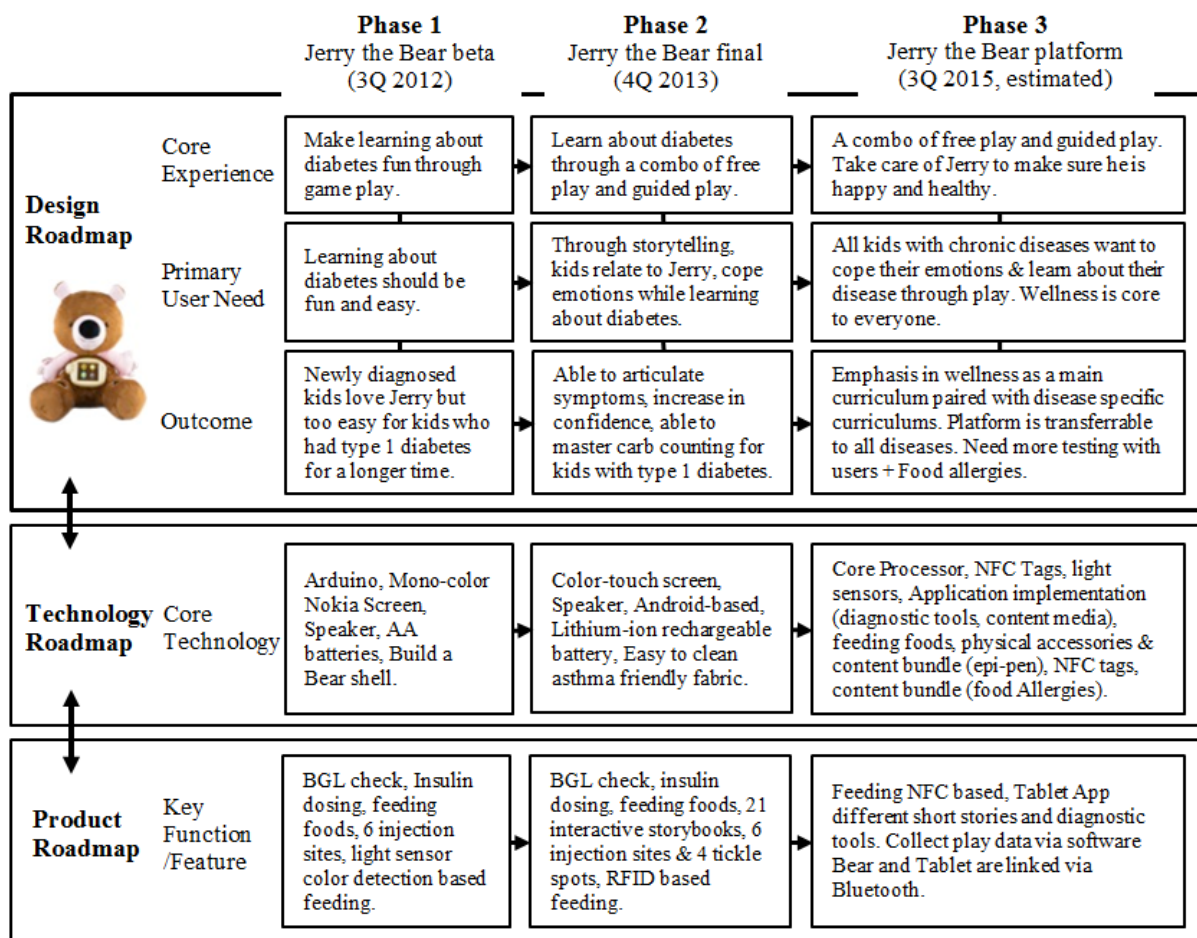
|  |  | **Phase 1** Jerry the Bear beta (3Q 2012) | **Phase 2** Jerry the Bear final (4Q 2013) | **Phase 3** Jerry the Bear platform (3Q 2015, estimated) |
|---|---|---|---|---|
| **Design Roadmap** | Core Experience | Make learning about diabetes fun through game play. | Learn about diabetes through a combo of free play and guided play. | A combo of free play and guided play. Take care of Jerry to make sure he is happy and healthy. |
|  | Primary User Need | Learning about diabetes should be fun and easy. | Through storytelling, kids relate to Jerry, cope emotions while learning about diabetes. | All kids with chronic diseases want to cope their emotions & learn about their disease through play. Wellness is core to everyone. |
|  | Outcome | Newly diagnosed kids love Jerry but too easy for kids who had type 1 diabetes for a longer time. | Able to articulate symptoms, increase in confidence, able to master carb counting for kids with type 1 diabetes. | Emphasis in wellness as a main curriculum paired with disease specific curriculums. Platform is transferrable to all diseases. Need more testing with users + Food allergies. |
| **Technology Roadmap** | Core Technology | Arduino, Mono-color Nokia Screen, Speaker, AA batteries, Build a Bear shell. | Color-touch screen, Speaker, Android-based, Lithium-ion rechargeable battery, Easy to clean asthma friendly fabric. | Core Processor, NFC Tags, light sensors, Application implementation (diagnostic tools, content media), feeding foods, physical accessories & content bundle (epi-pen), NFC tags, content bundle (food Allergies). |
| **Product Roadmap** | Key Function /Feature | BGL check, Insulin dosing, feeding foods, 6 injection sites, light sensor color detection based feeding. | BGL check, insulin dosing, feeding foods, 21 interactive storybooks, 6 injection sites & 4 tickle spots, RFID based feeding. | Feeding NFC based, Tablet App different short stories and diagnostic tools. Collect play data via software Bear and Tablet are linked via Bluetooth. |